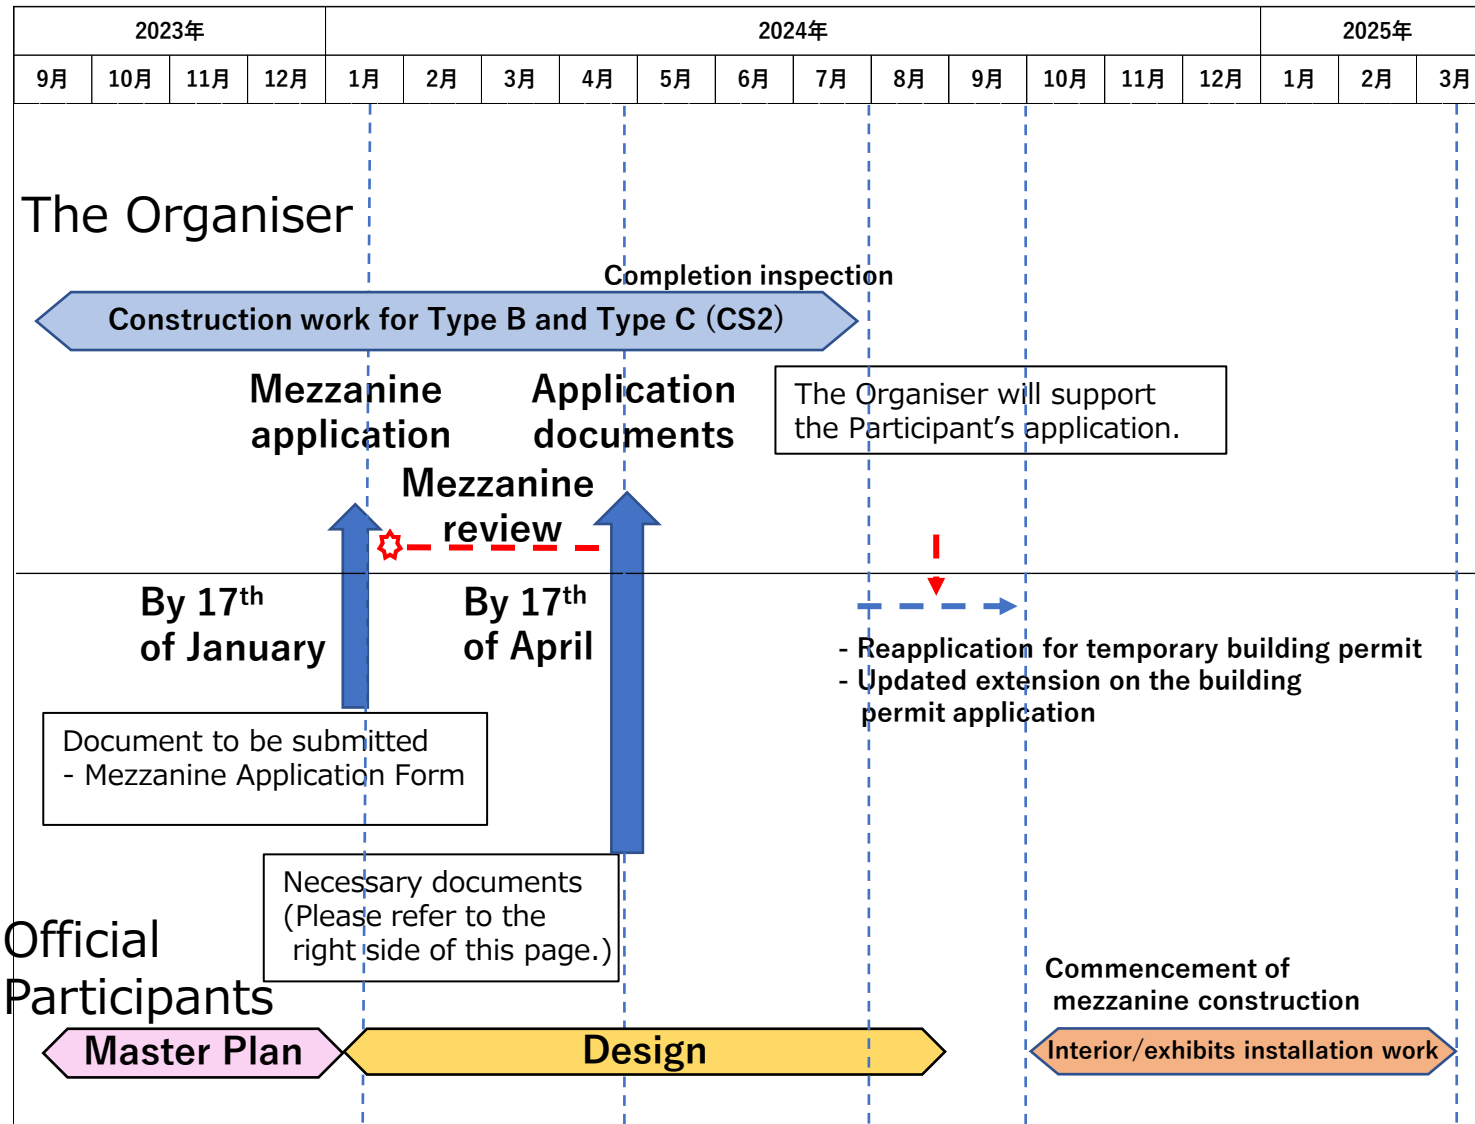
| 2023年 | | | | 2024年 | | | | | | | | | | | | 2025年 | | |
|---|---|---|---|---|---|---|---|---|---|---|---|---|---|---|---|---|---|---|
| 9月 | 10月 | 11月 | 12月 | 1月 | 2月 | 3月 | 4月 | 5月 | 6月 | 7月 | 8月 | 9月 | 10月 | 11月 | 12月 | 1月 | 2月 | 3月 |

The Organiser

Completion inspection

Construction work for Type B and Type C (CS2)

Mezzanine application

Application documents

The Organiser will support the Participant’s application.

Mezzanine review

By 17$^{th}$ of January

By 17$^{th}$ of April

- Reapplication for temporary building permit
- Updated extension on the building permit application

Document to be submitted
- Mezzanine Application Form

Necessary documents (Please refer to the right side of this page.)

Official Participants

Commencement of mezzanine construction

Master Plan

Design

Interior/exhibits installation work